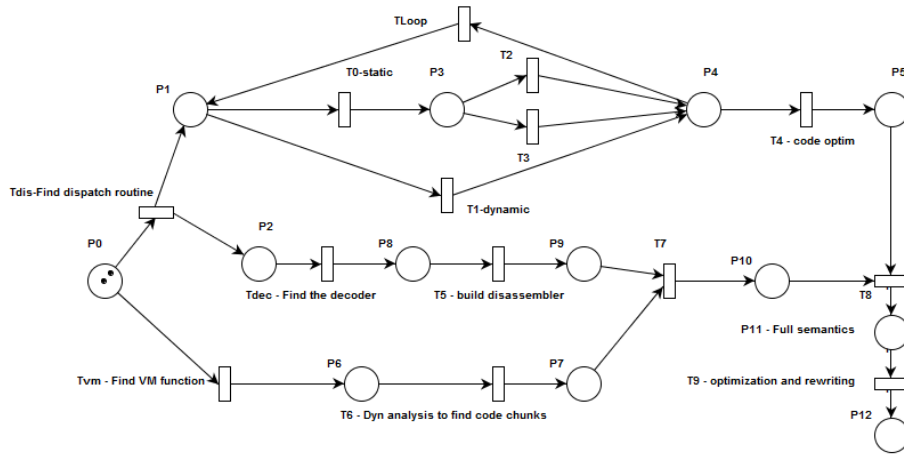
TLoop

P1

T0-static

P3

T2

P4

P5

T3

T4 - code optim

Tdis-Find dispatch routine

T1-dynamic

P2

P8

P9

T7

P10

P0

Tdec - Find the decoder

T5 - build disassembler

T8

P11 - Full semantics

P6

P7

Tvm - Find VM function

T9 - optimization and rewriting

T6 - Dyn analysis to find code chunks

P12